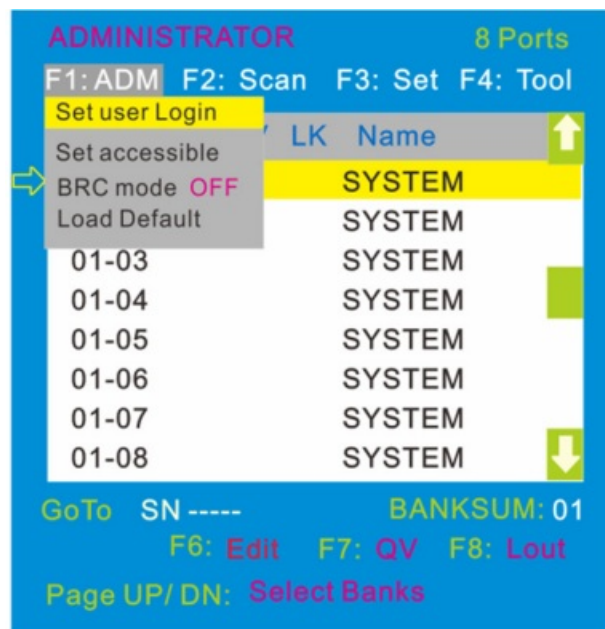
ADMINISTRATOR 8 Ports

F1: ADM F2: Scan F3: Set F4: Tool

Set user Login

Set accessible

BRC mode OFF

Load Default

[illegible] LK Name

SYSTEM

SYSTEM

01-03 SYSTEM

01-04 SYSTEM

01-05 SYSTEM

01-06 SYSTEM

01-07 SYSTEM

01-08 SYSTEM

GoTo SN ----- BANKSUM: 01

F6: Edit F7: QV F8: Lout

Page UP/ DN: Select Banks